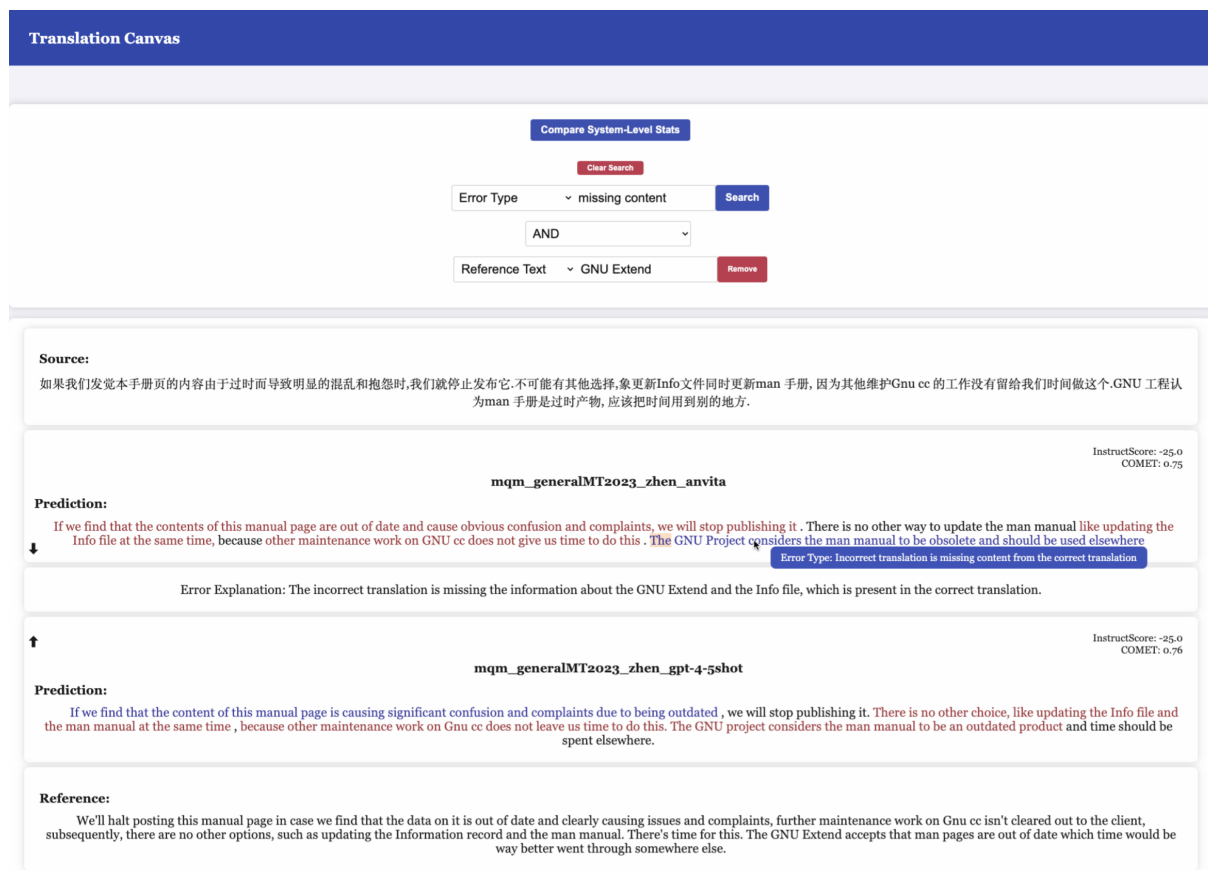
Translation Canvas

Compare System-Level Stats

Clear Search

Error Type ⌄ missing content Search

AND ⌄

Reference Text ⌄ GNU Extend Remove

Source:

如果我们发觉本手册页的内容由于过时而导致明显的混乱和抱怨时,我们就停止发布它.不可能有其他选择,象更新Info文件同时更新man 手册, 因为其他维护Gnu cc 的工作没有留给我们时间做这个.GNU 工程认为man 手册是过时产物, 应该把时间用到别的地方.

InstructScore: -25.0
COMET: 0.75

mqm_generalMT2023_zhen_anvita

Prediction:

If we find that the contents of this manual page are out of date and cause obvious confusion and complaints, we will stop publishing it . There is no other way to update the man manual like updating the Info file at the same time, because other maintenance work on GNU cc does not give us time to do this . The GNU Project considers the man manual to be obsolete and should be used elsewhere

Error Type: Incorrect translation is missing content from the correct translation

Error Explanation: The incorrect translation is missing the information about the GNU Extend and the Info file, which is present in the correct translation.

InstructScore: -25.0
COMET: 0.76

mqm_generalMT2023_zhen_gpt-4-5shot

Prediction:

If we find that the content of this manual page is causing significant confusion and complaints due to being outdated , we will stop publishing it. There is no other choice, like updating the Info file and the man manual at the same time , because other maintenance work on Gnu cc does not leave us time to do this. The GNU project considers the man manual to be an outdated product and time should be spent elsewhere.

Reference:

We'll halt posting this manual page in case we find that the data on it is out of date and clearly causing issues and complaints, further maintenance work on Gnu cc isn't cleared out to the client, subsequently, there are no other options, such as updating the Information record and the man manual. There's time for this. The GNU Extend accepts that man pages are out of date which time would be way better went through somewhere else.